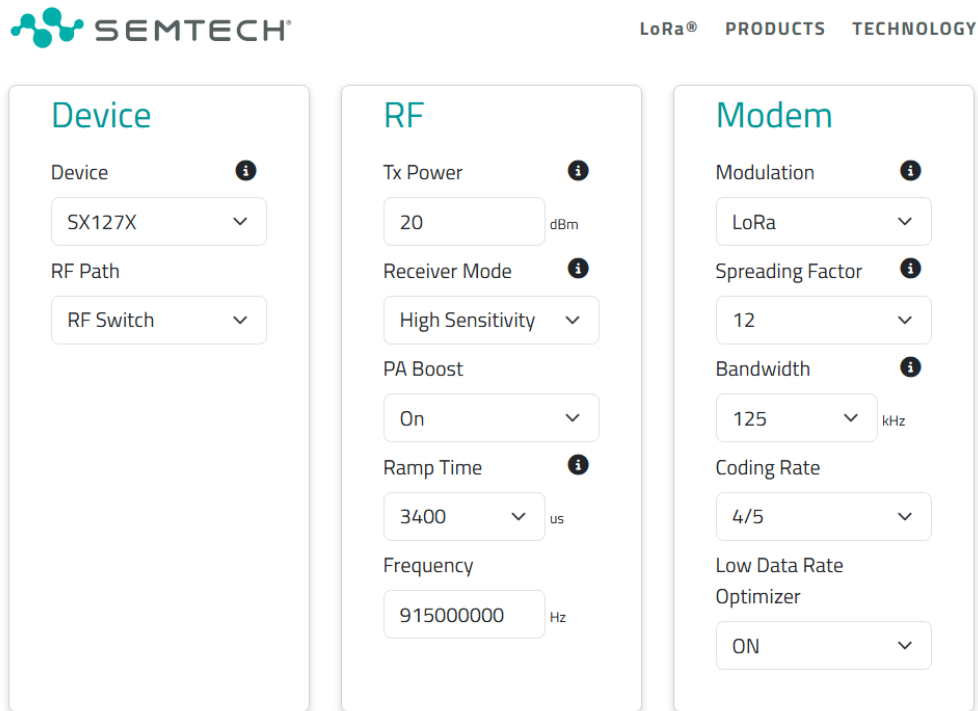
SEMTECH®

LoRa® PRODUCTS TECHNOLOGY

Device

Device

SX127X

RF Path

RF Switch

RF

Tx Power

20 dBm

Receiver Mode

High Sensitivity

PA Boost

On

Ramp Time

3400 us

Frequency

915000000 Hz

Modem

Modulation

LoRa

Spreading Factor

12

Bandwidth

125 kHz

Coding Rate

4/5

Low Data Rate Optimizer

ON